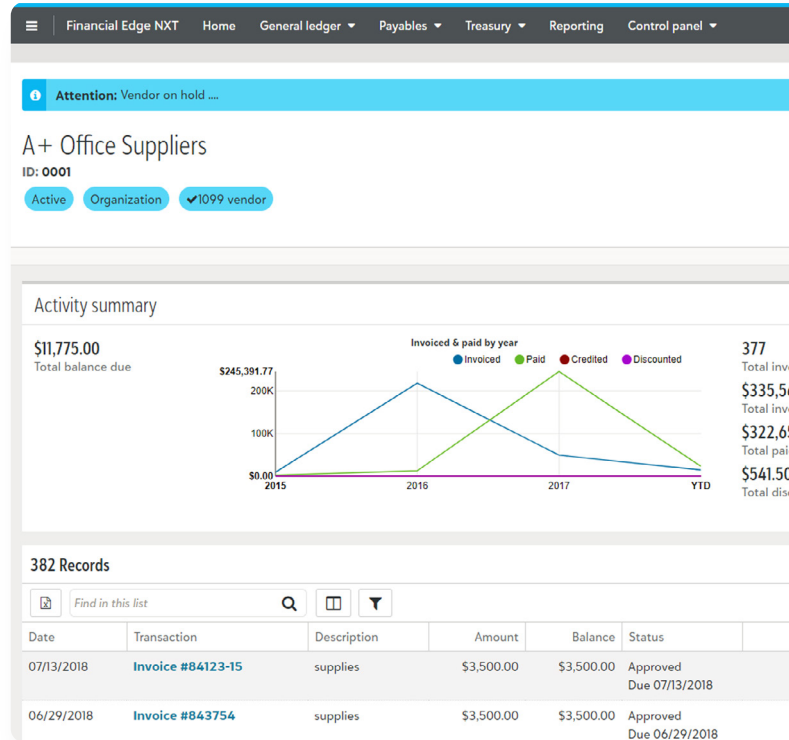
Financial Edge NXT Home General ledger Payables Treasury Reporting Control panel

Attention: Vendor on hold ....

A+ Office Suppliers
ID: 0001
Active Organization ✔1099 vendor

Activity summary

$11,775.00
Total balance due

Invoiced & paid by year
Invoiced Paid Credited Discounted
$245,391.77
200K
100K
$0.00
2015 2016 2017 YTD

377
Total inv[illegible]
$335,5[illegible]
Total inv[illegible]
$322,6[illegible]
Total pai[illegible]
$541.50
Total dis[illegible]

382 Records

Find in this list

| Date | Transaction | Description | Amount | Balance | Status |
|---|---|---|---|---|---|
| 07/13/2018 | Invoice #84123-15 | supplies | $3,500.00 | $3,500.00 | Approved Due 07/13/2018 |
| 06/29/2018 | Invoice #843754 | supplies | $3,500.00 | $3,500.00 | Approved Due 06/29/2018 |